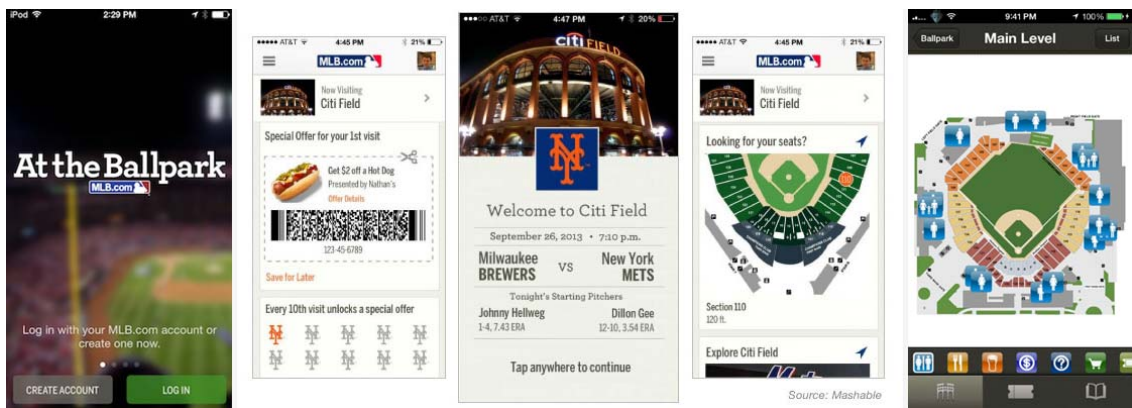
iPod 2:29 PM

At the Ballpark
MLB.com

Log in with your MLB.com account or create one now.

CREATE ACCOUNT
LOG IN

AT&T 4:45 PM 21%
MLB.com
Now Visiting
Citi Field
Special Offer for your 1st visit
Get $2 off a Hot Dog
Presented by Nathan's
Offer Details
123-45-6789
Save for Later
Every 10th visit unlocks a special offer

AT&T 4:47 PM 20%
CITI FIELD
NY
Welcome to Citi Field
September 26, 2013 • 7:10 p.m.
Milwaukee BREWERS
VS
New York METS
Tonight's Starting Pitchers
Johnny Hellweg
1-4, 7.43 ERA
Dillon Gee
12-10, 3.54 ERA
Tap anywhere to continue

AT&T 4:45 PM 21%
MLB.com
Now Visiting
Citi Field
Looking for your seats?
Section 110
120 ft.
Explore Citi Field

Source: Mashable

9:41 PM 100%
Ballpark
Main Level
List